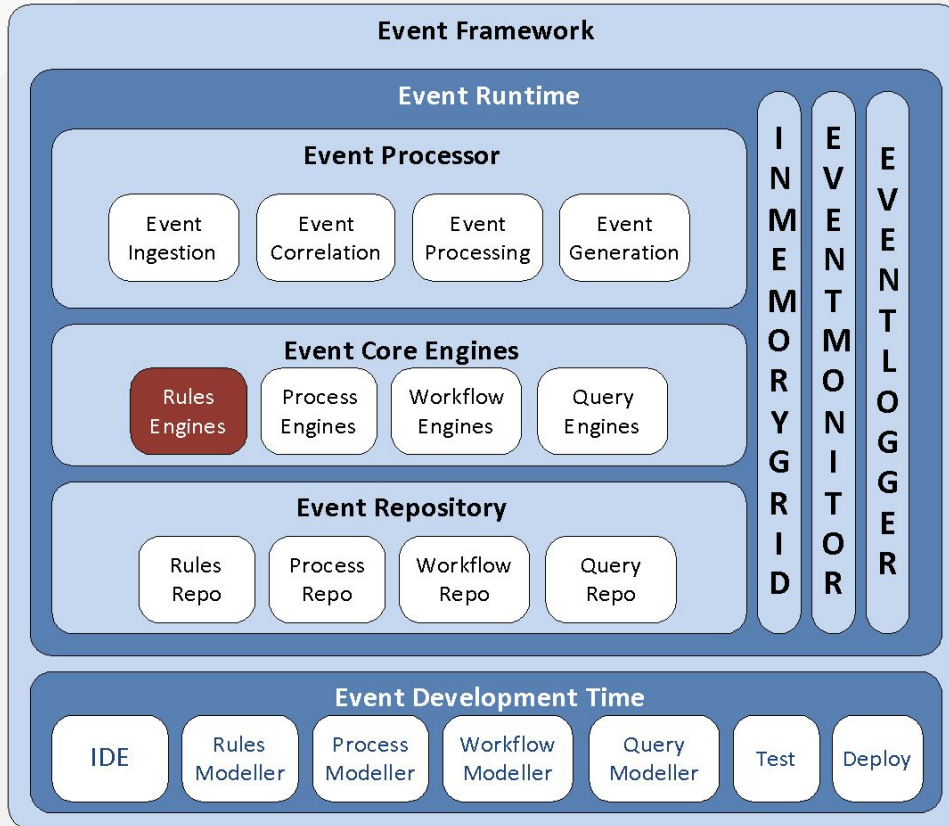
Event Framework

Event Runtime

Event Processor

Event Ingestion

Event Correlation

Event Processing

Event Generation

Event Core Engines

Rules Engines

Process Engines

Workflow Engines

Query Engines

Event Repository

Rules Repo

Process Repo

Workflow Repo

Query Repo

INMEMORYGRID

EVENTMONITOR

EVENTLOGGER

Event Development Time

IDE

Rules Modeller

Process Modeller

Workflow Modeller

Query Modeller

Test

Deploy